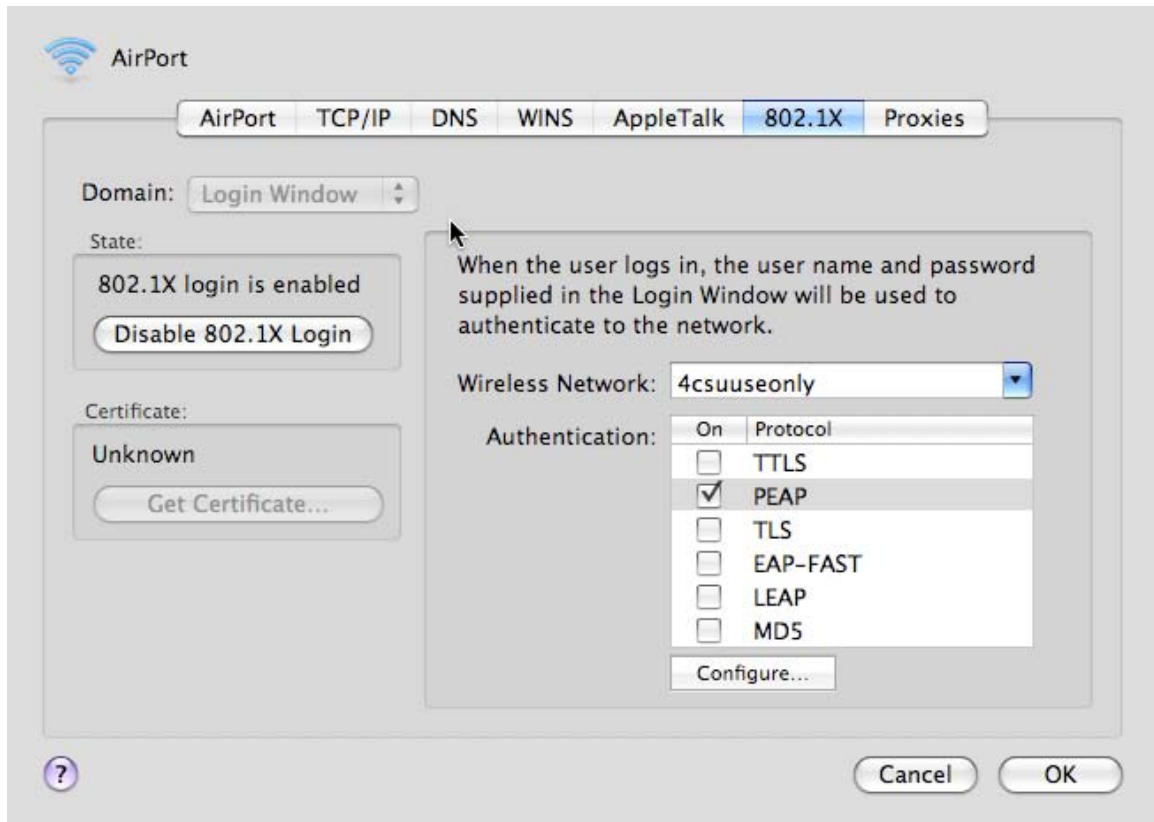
AirPort

AirPort | TCP/IP | DNS | WINS | AppleTalk | 802.1X | Proxies

Domain: Login Window

State:

802.1X login is enabled

Disable 802.1X Login

Certificate:

Unknown

Get Certificate...

When the user logs in, the user name and password supplied in the Login Window will be used to authenticate to the network.

Wireless Network: 4csuuseonly

Authentication:

| On | Protocol |
|---|---|
| ☐ | TTLS |
| ☑ | PEAP |
| ☐ | TLS |
| ☐ | EAP-FAST |
| ☐ | LEAP |
| ☐ | MD5 |

Configure...

?

Cancel

OK